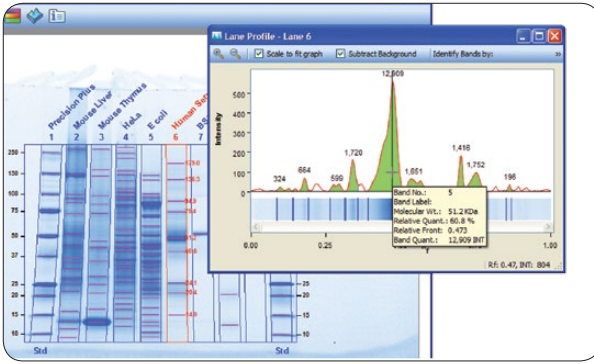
Lane Profile - Lane 6

Scale to fit graph Subtract Background Identify Bands by:

Intensity

500
400
300
200
100
0

12,909
324 664 599 1,720 1,651 1,416 1,752 196

0.00 0.25 1.00

Band No.: 5
Band Label:
Molecular Wt.: 51.2 KDa
Relative Quant.: 60.8 %
Relative Front: 0.473
Band Quant.: 12,909 INT

Rf: 0.47, INT: 804

Precision Plus
Mouse Liver
Mouse Thymus
HeLa
E coli
Human Se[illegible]
BS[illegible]

1 2 3 4 5 6 7

250
150
100
75
50
37
25
20
15
10

1790
1363
843
764
510
466
241
204
149

25
20
15
10

Std Std